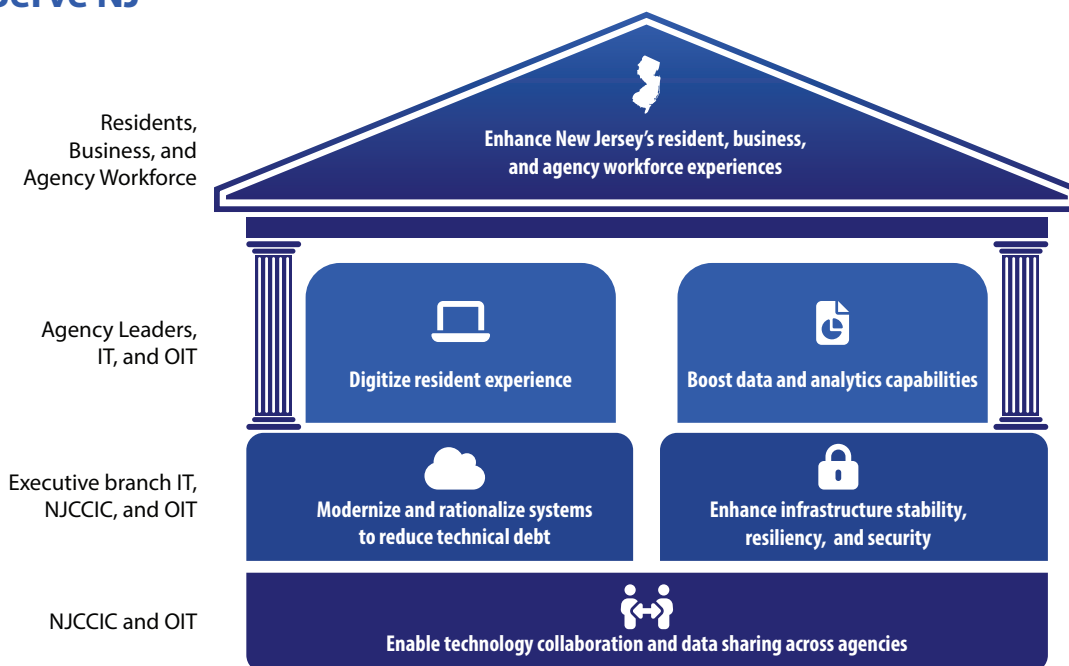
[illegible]erve NJ

Residents, Business, and Agency Workforce

Enhance New Jersey's resident, business, and agency workforce experiences

Agency Leaders, IT, and OIT

Digitize resident experience

Boost data and analytics capabilities

Executive branch IT, NJCCIC, and OIT

Modernize and rationalize systems to reduce technical debt

Enhance infrastructure stability, resiliency, and security

NJCCIC and OIT

Enable technology collaboration and data sharing across agencies